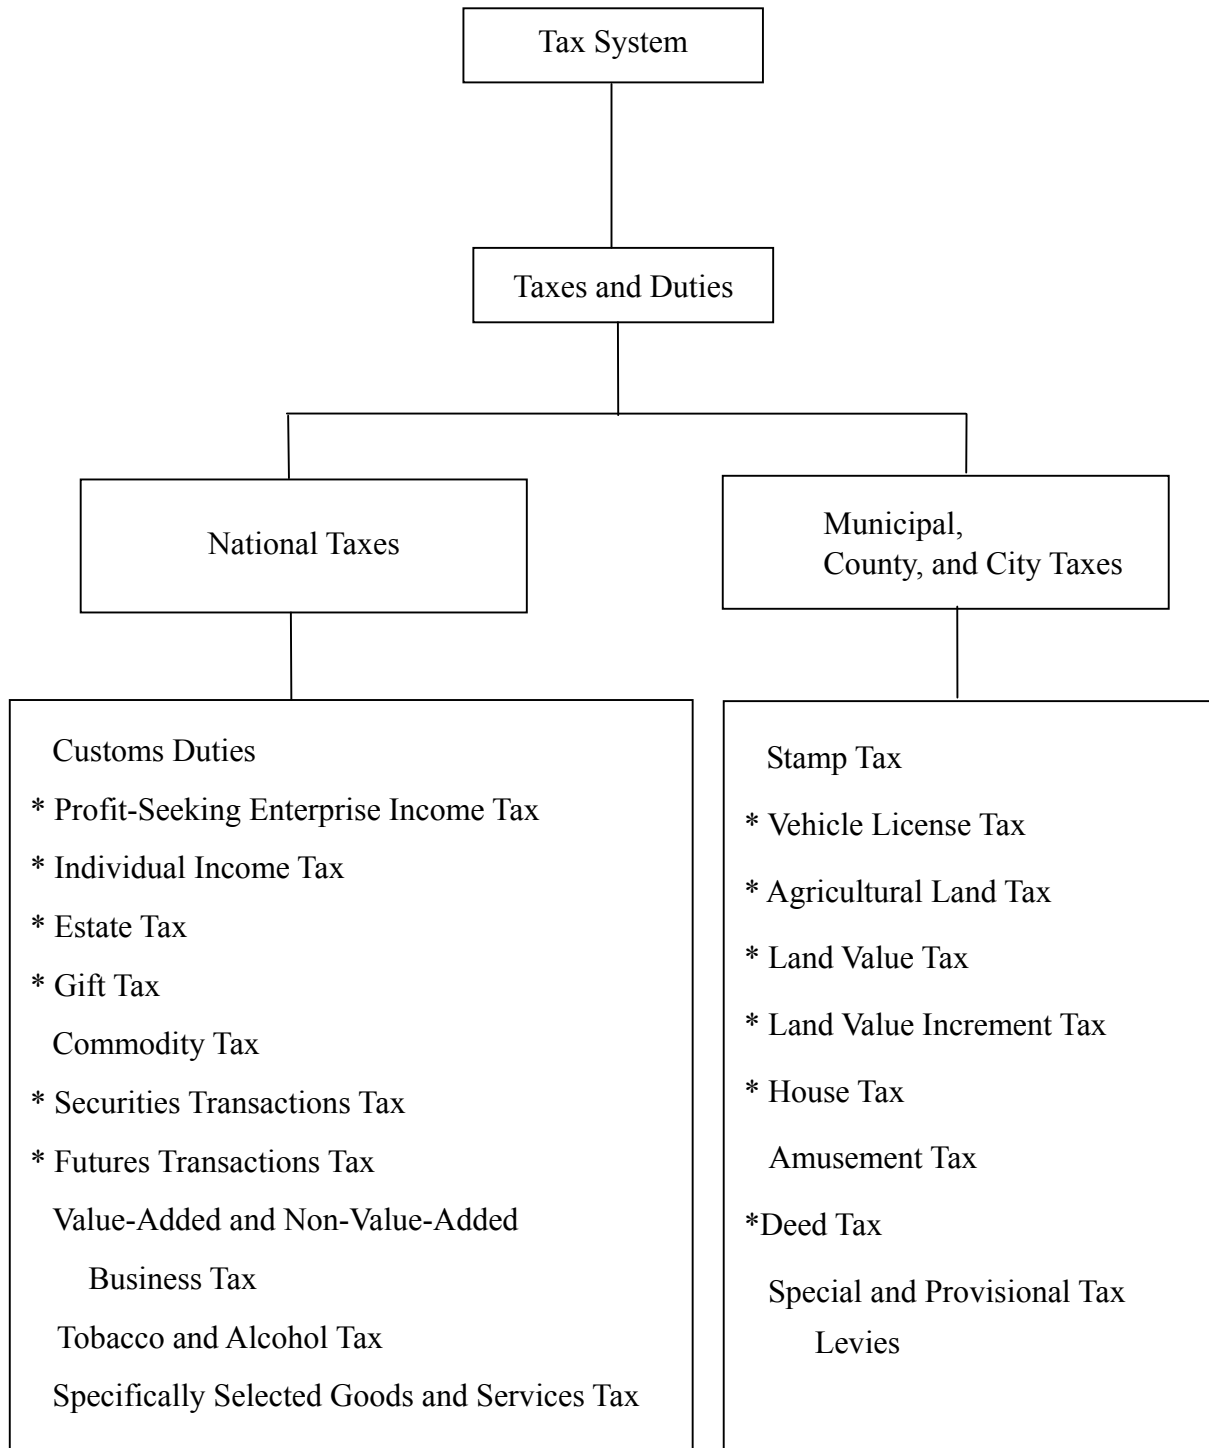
Tax System

Taxes and Duties

National Taxes

Municipal, County, and City Taxes

Customs Duties
* Profit-Seeking Enterprise Income Tax
* Individual Income Tax
* Estate Tax
* Gift Tax
Commodity Tax
* Securities Transactions Tax
* Futures Transactions Tax
Value-Added and Non-Value-Added Business Tax
Tobacco and Alcohol Tax
Specifically Selected Goods and Services Tax

Stamp Tax
* Vehicle License Tax
* Agricultural Land Tax
* Land Value Tax
* Land Value Increment Tax
* House Tax
Amusement Tax
*Deed Tax
Special and Provisional Tax Levies